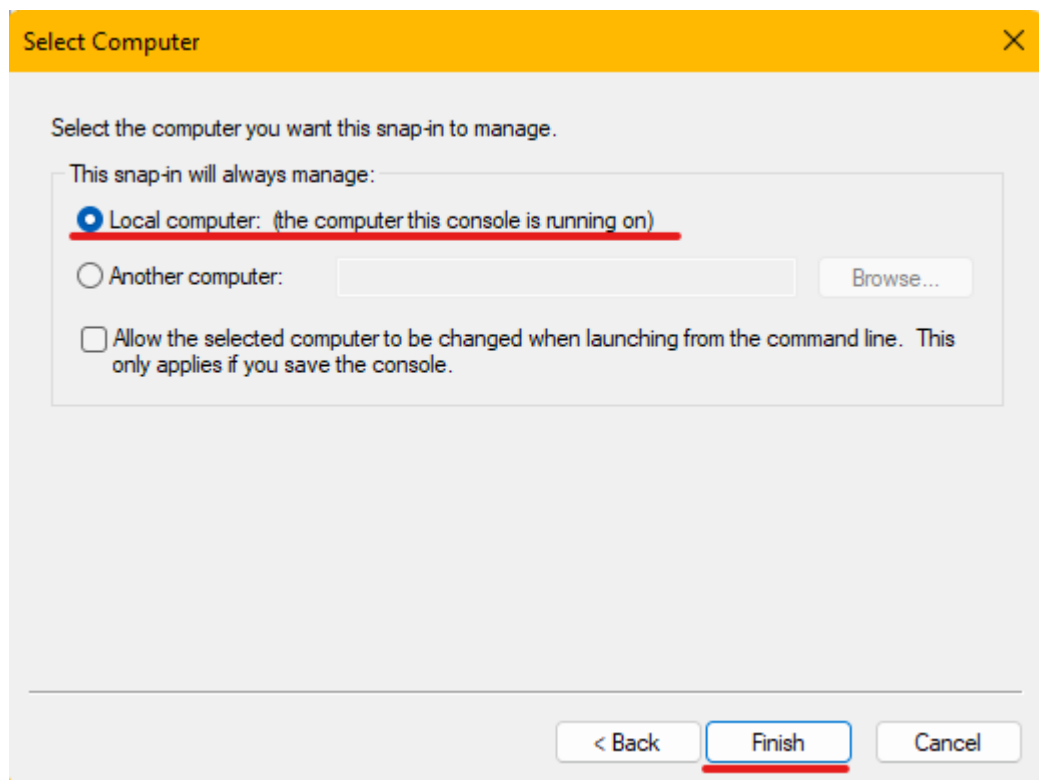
Select Computer

Select the computer you want this snap-in to manage.

This snap-in will always manage:

Local computer: (the computer this console is running on)

Another computer:

Browse...

Allow the selected computer to be changed when launching from the command line. This only applies if you save the console.

< Back

Finish

Cancel